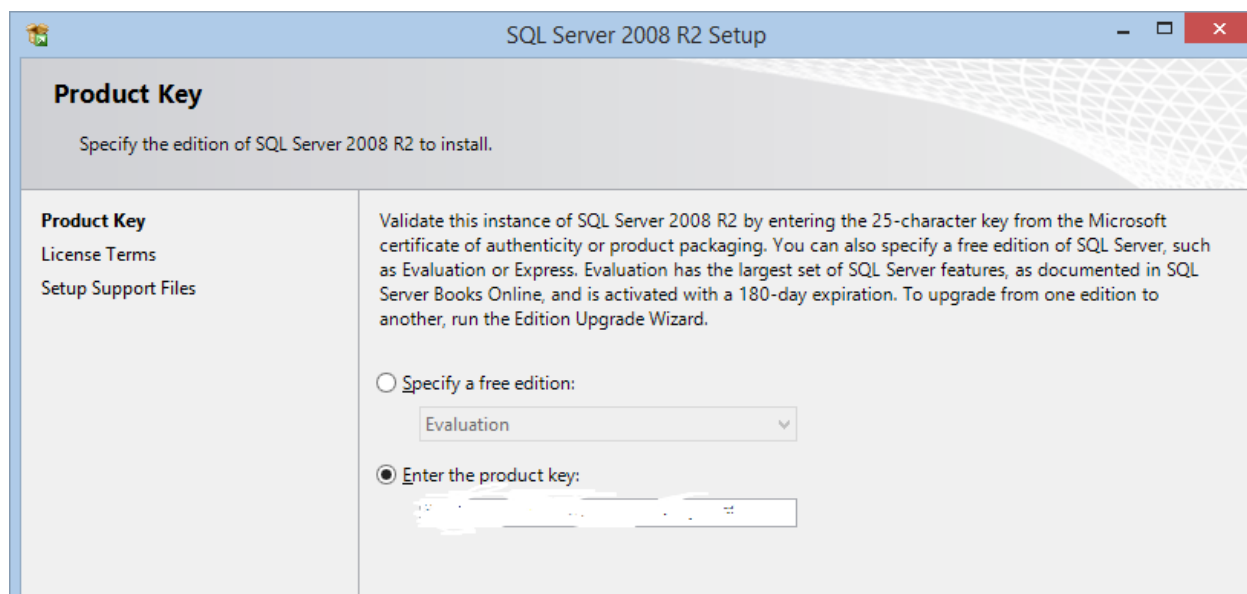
SQL Server 2008 R2 Setup

Product Key

Specify the edition of SQL Server 2008 R2 to install.

Product Key
License Terms
Setup Support Files

Validate this instance of SQL Server 2008 R2 by entering the 25-character key from the Microsoft certificate of authenticity or product packaging. You can also specify a free edition of SQL Server, such as Evaluation or Express. Evaluation has the largest set of SQL Server features, as documented in SQL Server Books Online, and is activated with a 180-day expiration. To upgrade from one edition to another, run the Edition Upgrade Wizard.

Specify a free edition:

Evaluation

Enter the product key:

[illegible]